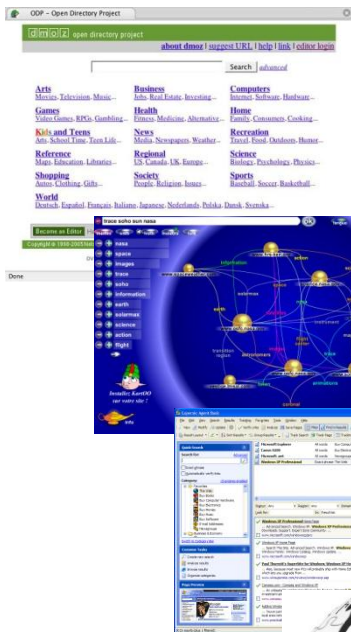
ODP - Open Directory Project

dmoz open directory project

about dmoz | suggest URL | help | link | editor login

Search advanced

Arts
Movies, Television, Music...

Business
Jobs, Real Estate, Investing...

Computers
Internet, Software, Hardware...

Games
Video Games, RPGs, Gambling...

Health
Fitness, Medicine, Alternative...

Home
Family, Consumers, Cooking...

Kids and Teens
Arts, School Time, Teen Life...

News
Media, Newspapers, Weather...

Recreation
Travel, Food, Outdoors, Humor...

Reference
Maps, Education, Libraries...

Regional
US, Canada, UK, Europe...

Science
Biology, Psychology, Physics...

Shopping
Autos, Clothing, Gifts...

Society
People, Religion, Issues...

Sports
Baseball, Soccer, Basketball...

World
Deutsch, Español, Français, Italiano, Japanese, Nederlands, Polska, Dansk, Svenska...

Become an Editor

Copyright © 1998-2005 Net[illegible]

Done

trace soho sun nasa

nasa
space
images
trace
soho
information
earth
solarmax
science
action
flight

information
astronomer
earth
solarmax

Installez KartOO sur votre site !

Info

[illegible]